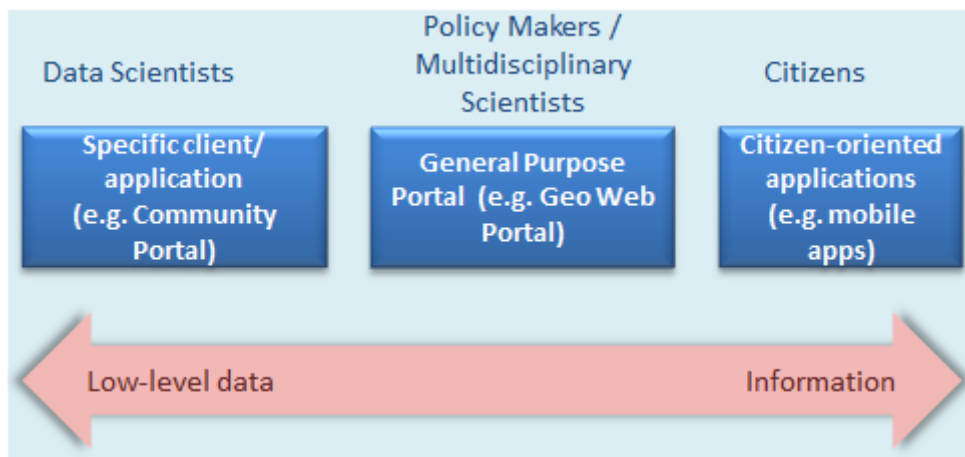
Data Scientists

Policy Makers / Multidisciplinary Scientists

Citizens

Specific client/ application (e.g. Community Portal)

General Purpose Portal (e.g. Geo Web Portal)

Citizen-oriented applications (e.g. mobile apps)

Low-level data

Information